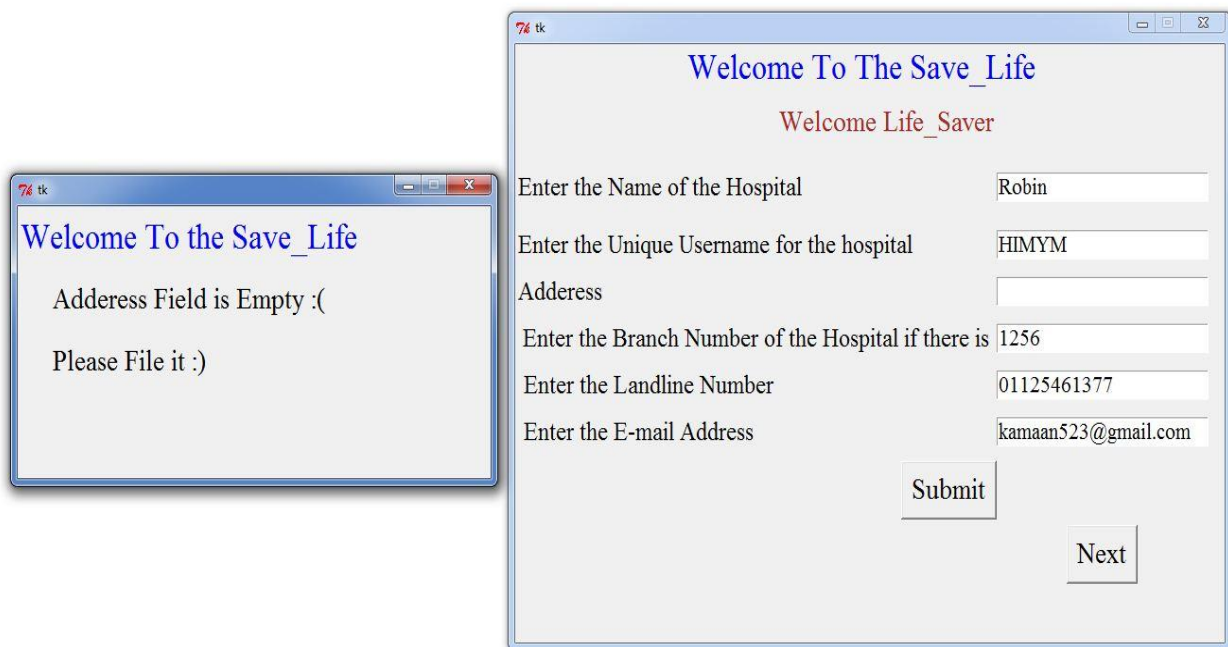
tk

Welcome To the Save_Life

Adderess Field is Empty :(

Please File it :)

tk

Welcome To The Save_Life

Welcome Life_Saver

Enter the Name of the Hospital Robin

Enter the Unique Username for the hospital HIMYM

Adderess

Enter the Branch Number of the Hospital if there is 1256

Enter the Landline Number 01125461377

Enter the E-mail Address kamaan523@gmail.com

Submit

Next